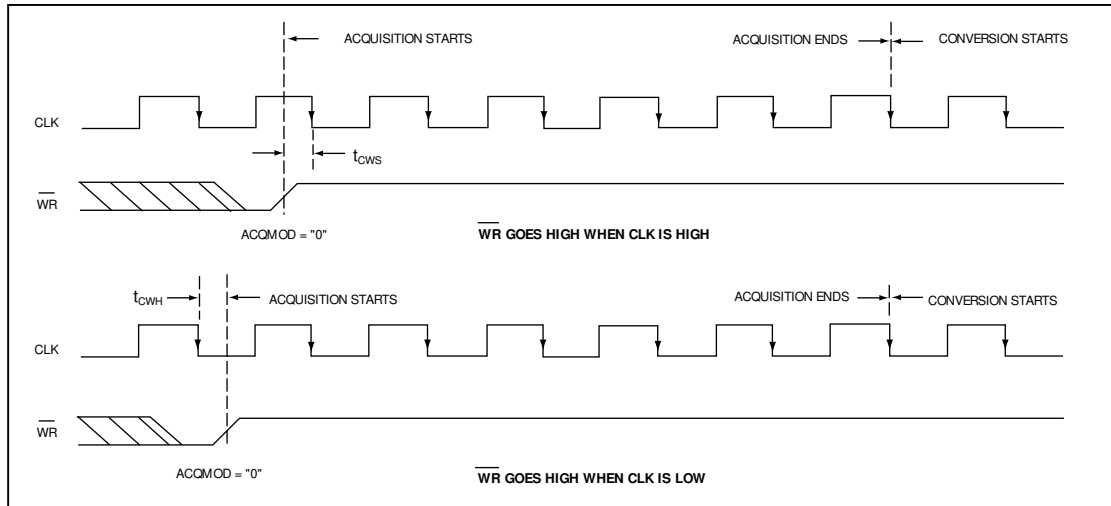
ACQUISITION STARTS

ACQUISITION ENDS

CONVERSION STARTS

CLK

$t_{CWS}$

$\overline{WR}$

ACQMOD = "0"

$\overline{WR}$ GOES HIGH WHEN CLK IS HIGH

$t_{CWH}$

ACQUISITION STARTS

ACQUISITION ENDS

CONVERSION STARTS

CLK

$\overline{WR}$

ACQMOD = "0"

$\overline{WR}$ GOES HIGH WHEN CLK IS LOW